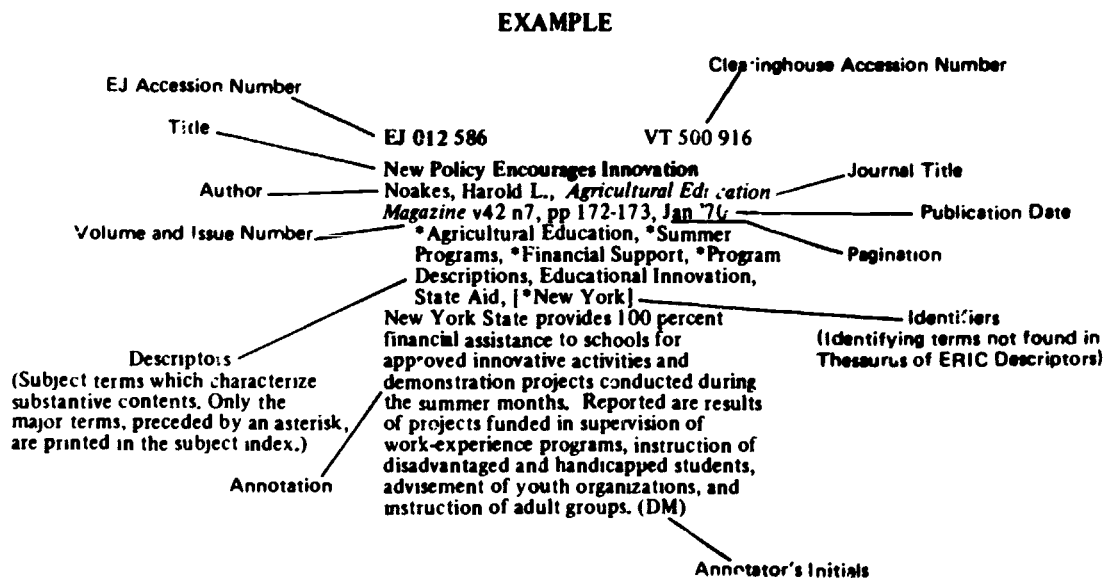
EXAMPLE

EJ Accession Number

Clearinghouse Accession Number

Title

EJ 012 586

VT 500 916

New Policy Encourages Innovation

Journal Title

Author

Noakes, Harold L., *Agricultural Education Magazine* v42 n7, pp 172-173, Jan '70

Publication Date

Volume and Issue Number

Pagination

*Agricultural Education, *Summer Programs, *Financial Support, *Program Descriptions, Educational Innovation, State Aid, [*New York]

Identifiers
(Identifying terms not found in Thesaurus of ERIC Descriptors)

Descriptors
(Subject terms which characterize substantive contents. Only the major terms, preceded by an asterisk, are printed in the subject index.)

New York State provides 100 percent financial assistance to schools for approved innovative activities and demonstration projects conducted during the summer months. Reported are results of projects funded in supervision of work-experience programs, instruction of disadvantaged and handicapped students, advisement of youth organizations, and instruction of adult groups. (DM)

Annotation

Annotator's Initials